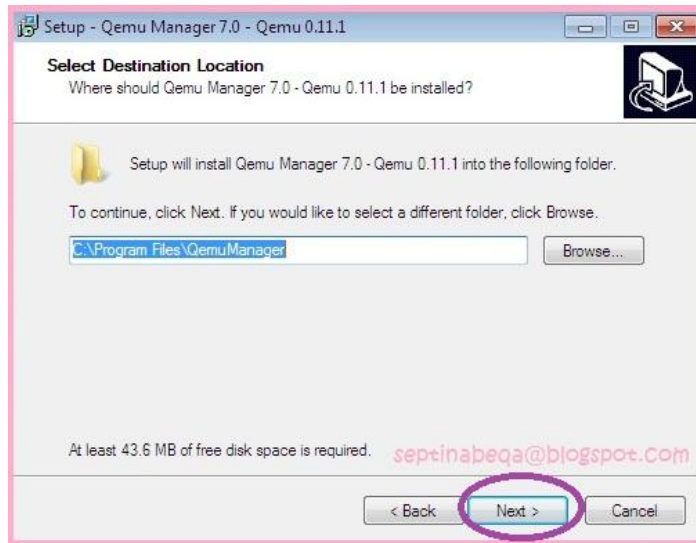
Setup - Qemu Manager 7.0 - Qemu 0.11.1

Select Destination Location
Where should Qemu Manager 7.0 - Qemu 0.11.1 be installed?

Setup will install Qemu Manager 7.0 - Qemu 0.11.1 into the following folder.

To continue, click Next. If you would like to select a different folder, click Browse.

C:\Program Files\QemuManager

Browse...

At least 43.6 MB of free disk space is required.

septinabeqa@blogspot.com

< Back

Next >

Cancel